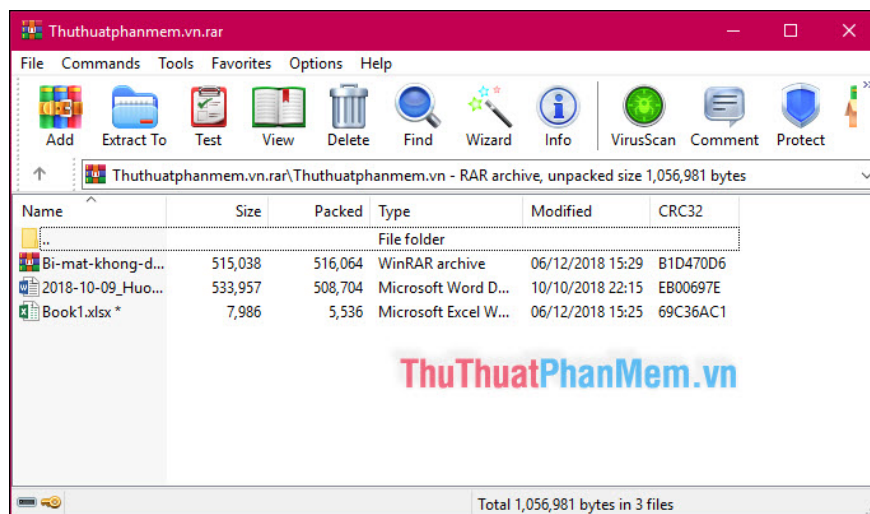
Thuthuatphanmem.vn.rar

File Commands Tools Favorites Options Help

Add Extract To Test View Delete Find Wizard Info VirusScan Comment Protect

Thuthuatphanmem.vn.rar\Thuthuatphanmem.vn - RAR archive, unpacked size 1,056,981 bytes

| Name | Size | Packed | Type | Modified | CRC32 |
|---|---|---|---|---|---|
| .. | | | File folder | | |
| Bi-mat-khong-d... | 515,038 | 516,064 | WinRAR archive | 06/12/2018 15:29 | B1D470D6 |
| 2018-10-09_Huo... | 533,957 | 508,704 | Microsoft Word D... | 10/10/2018 22:15 | EB00697E |
| Book1.xlsx * | 7,986 | 5,536 | Microsoft Excel W... | 06/12/2018 15:25 | 69C36AC1 |

ThuThuatPhanMem.vn

Total 1,056,981 bytes in 3 files